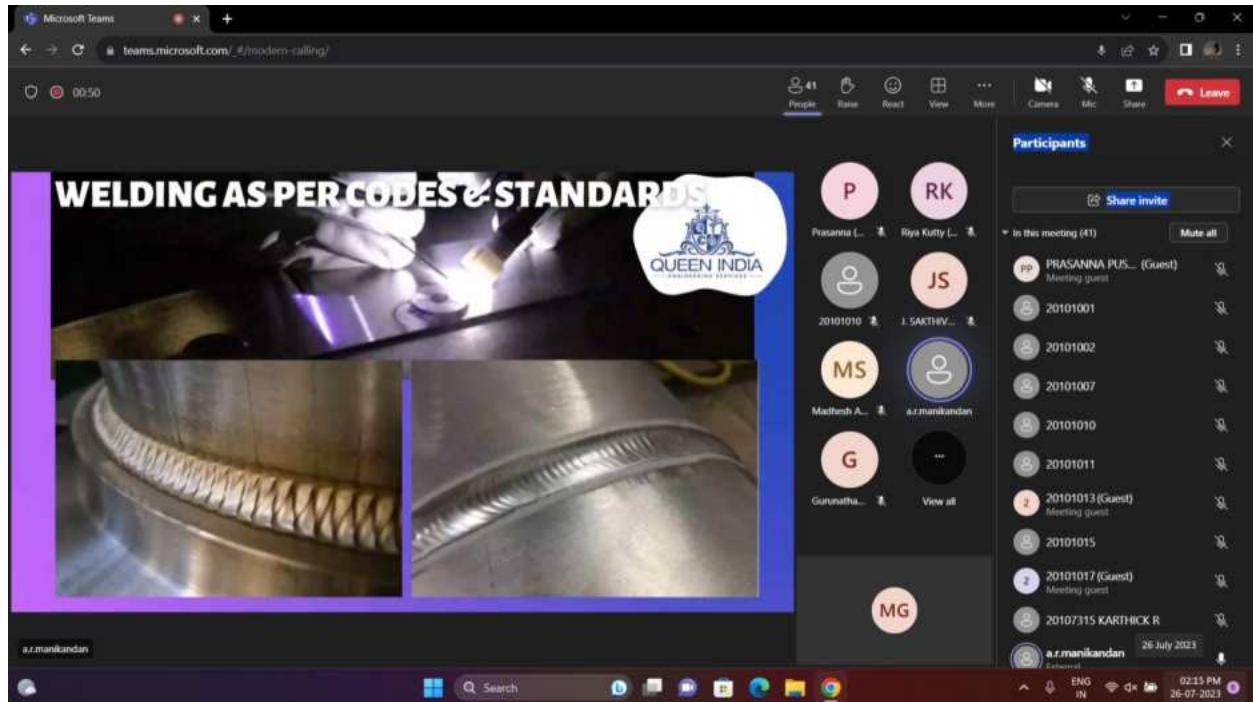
Microsoft Teams

teams.microsoft.com/_#/modern-calling/

00:50

41 People Raise React View More Camera Mic Share Leave

WELDING AS PER CODES & STANDARDS

QUEEN INDIA ENGINEERING SERVICES

P Prasanna (...
RK Riya Kutty (...
20101010
JS J. SAKTHIV...
MS Madhesh A...
a.r.manikandan
G Gurunatha...
View all
MG

Participants

Share invite

In this meeting (41) Mute all

PP PRASANNA PUS... (Guest) Meeting guest
20101001
20101002
20101007
20101010
20101011
20101013 (Guest) Meeting guest
20101015
20101017 (Guest) Meeting guest
20107315 KARTHICK R
a.r.manikandan External

26 July 2023

a.r.manikandan

Search

ENG IN 02:15 PM 26-07-2023